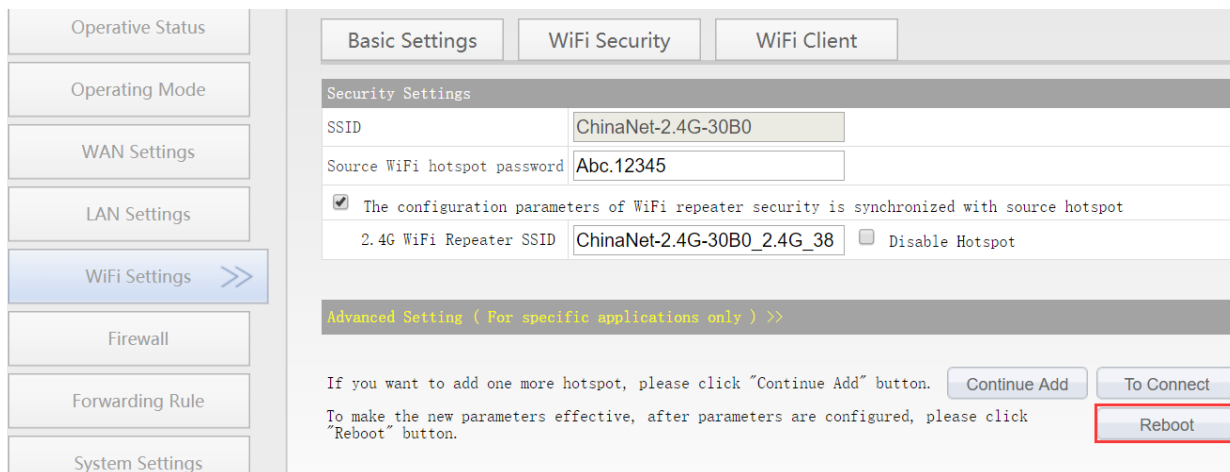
Operative Status

Operating Mode

WAN Settings

LAN Settings

WiFi Settings >>

Firewall

Forwarding Rule

System Settings

Basic Settings | WiFi Security | WiFi Client

Security Settings

SSID ChinaNet-2.4G-30B0

Source WiFi hotspot password Abc.12345

The configuration parameters of WiFi repeater security is synchronized with source hotspot

2.4G WiFi Repeater SSID ChinaNet-2.4G-30B0_2.4G_38 Disable Hotspot

Advanced Setting ( For specific applications only ) >>

If you want to add one more hotspot, please click "Continue Add" button. Continue Add To Connect

To make the new parameters effective, after parameters are configured, please click "Reboot" button. Reboot